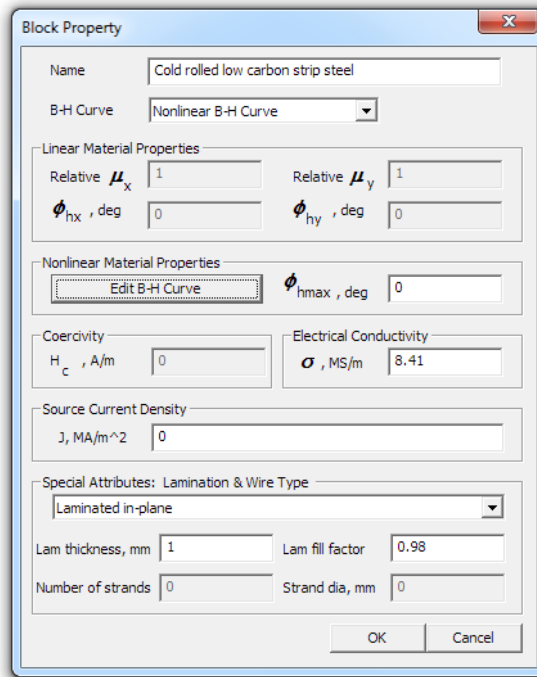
Block Property

Name Cold rolled low carbon strip steel

B-H Curve Nonlinear B-H Curve

Linear Material Properties

Relative $\mu_x$ 1

Relative $\mu_y$ 1

$\phi_{hx}$ , deg 0

$\phi_{hy}$ , deg 0

Nonlinear Material Properties

Edit B-H Curve

$\phi_{hmax}$ , deg 0

Coercivity

$H_c$ , A/m 0

Electrical Conductivity

$\sigma$ , MS/m 8.41

Source Current Density

J, MA/m^2 0

Special Attributes: Lamination & Wire Type

Laminated in-plane

Lam thickness, mm 1

Lam fill factor 0.98

Number of strands 0

Strand dia, mm 0

OK

Cancel